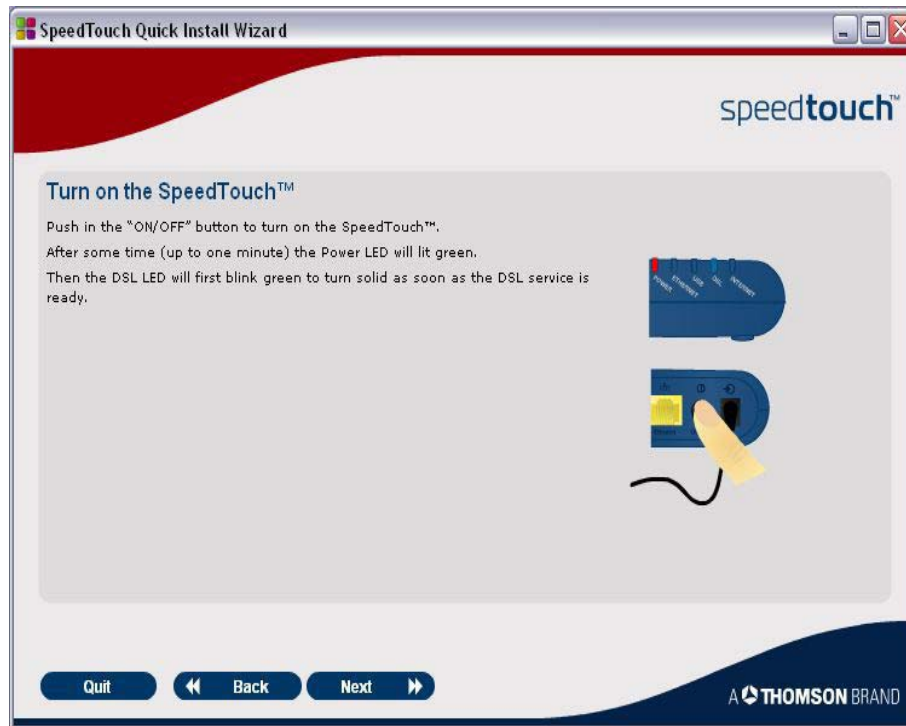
SpeedTouch Quick Install Wizard

speedtouch™

Turn on the SpeedTouch™

Push in the "ON/OFF" button to turn on the SpeedTouch™.

After some time (up to one minute) the Power LED will lit green.

Then the DSL LED will first blink green to turn solid as soon as the DSL service is ready.

POWER ETHERNET USB DSL INTERNET

Quit Back Next

A THOMSON BRAND